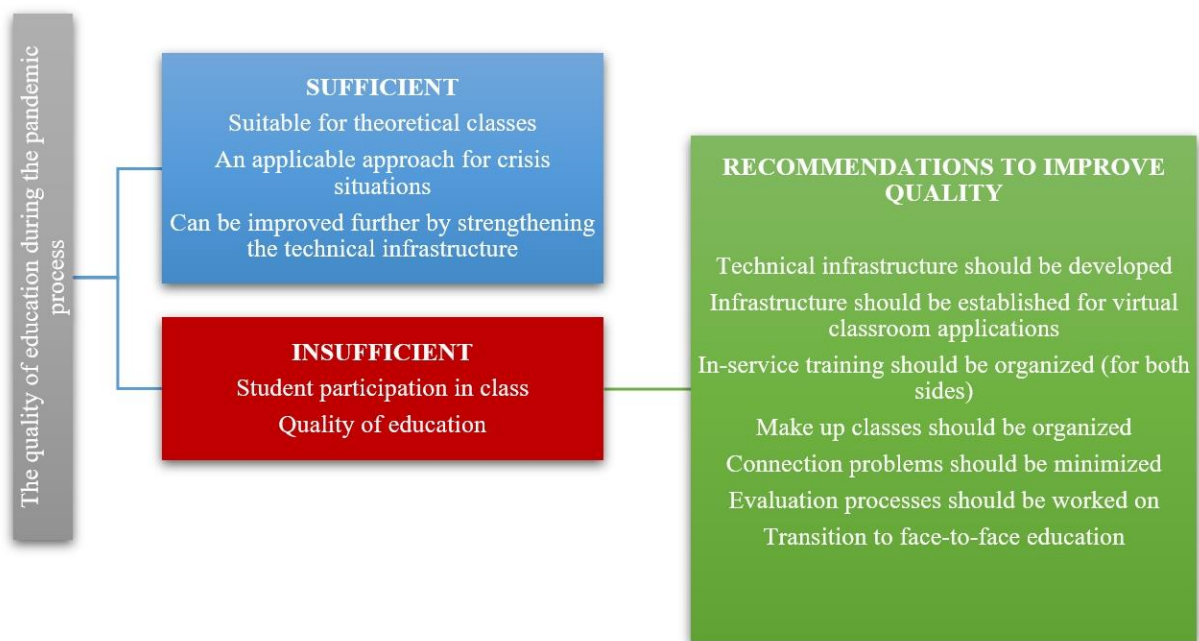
The quality of education during the pandemic process

SUFFICIENT
Suitable for theoretical classes
An applicable approach for crisis situations
Can be improved further by strengthening the technical infrastructure

INSUFFICIENT
Student participation in class
Quality of education

RECOMMENDATIONS TO IMPROVE QUALITY

Technical infrastructure should be developed
Infrastructure should be established for virtual classroom applications
In-service training should be organized (for both sides)
Make up classes should be organized
Connection problems should be minimized
Evaluation processes should be worked on
Transition to face-to-face education